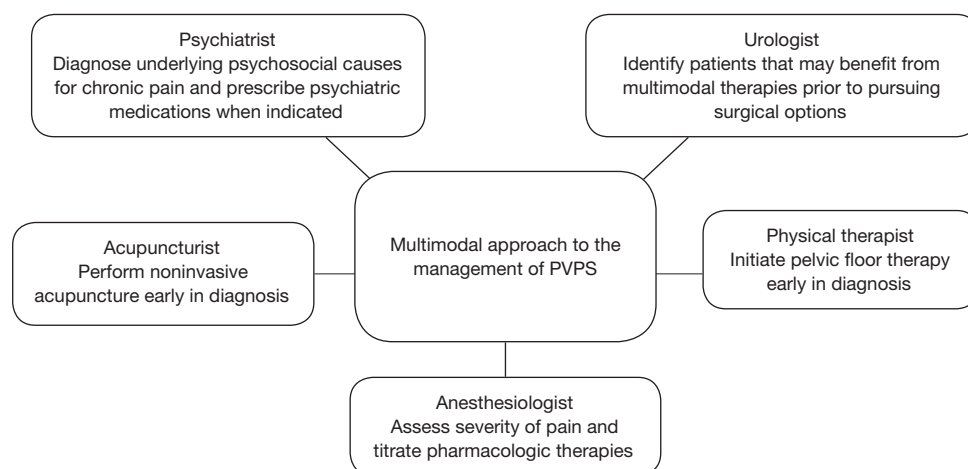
Psychiatrist
Diagnose underlying psychosocial causes for chronic pain and prescribe psychiatric medications when indicated

Urologist
Identify patients that may benefit from multimodal therapies prior to pursuing surgical options

Acupuncturist
Perform noninvasive acupuncture early in diagnosis

Multimodal approach to the management of PVPS

Physical therapist
Initiate pelvic floor therapy early in diagnosis

Anesthesiologist
Assess severity of pain and titrate pharmacologic therapies